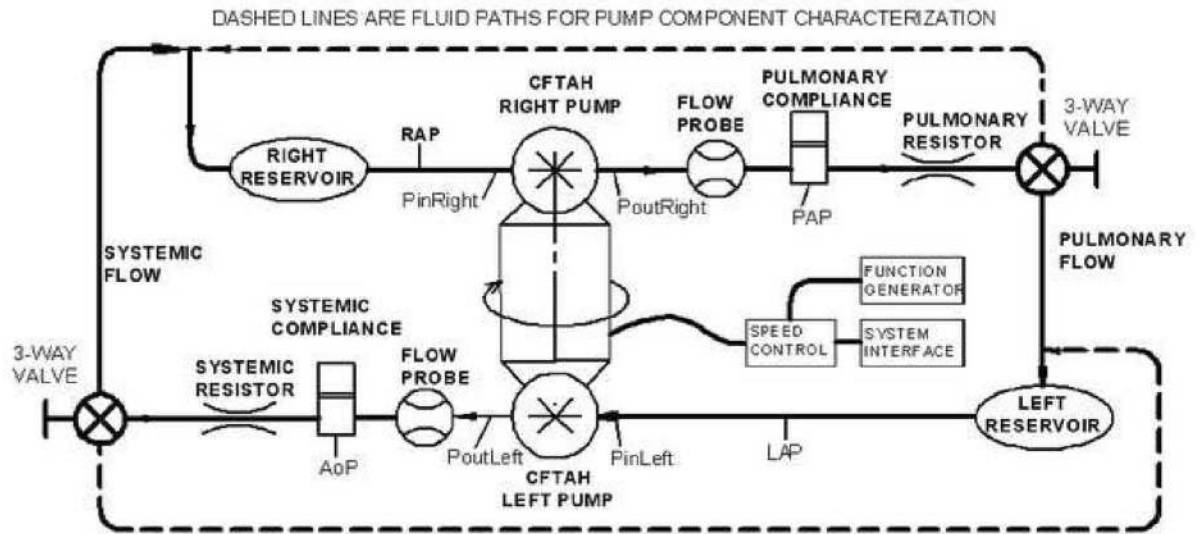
DASHED LINES ARE FLUID PATHS FOR PUMP COMPONENT CHARACTERIZATION

CFTAH RIGHT PUMP

PULMONARY COMPLIANCE

FLOW PROBE

PULMONARY RESISTOR

3-WAY VALVE

RAP

RIGHT RESERVOIR

PinRight

PoutRight

PAP

SYSTEMIC FLOW

PULMONARY FLOW

FUNCTION GENERATOR

SYSTEMIC COMPLIANCE

SPEED CONTROL

SYSTEM INTERFACE

3-WAY VALVE

SYSTEMIC RESISTOR

FLOW PROBE

LEFT RESERVOIR

AoP

PoutLeft

PinLeft

LAP

CFTAH LEFT PUMP